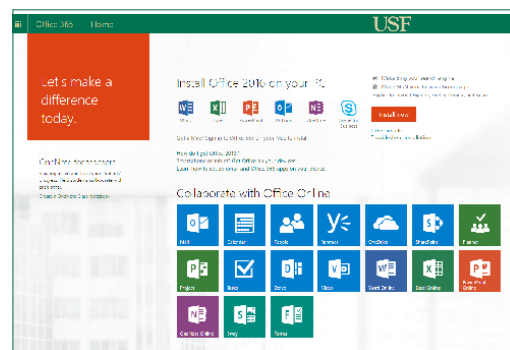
Office 365 Home

USF

Let's make a difference today.

OneDrive for Business

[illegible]

Install Office 2016 on your PC

Word Excel PowerPoint Outlook OneNote Skype for Business

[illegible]

How do I get Office 2016?
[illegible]
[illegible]

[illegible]
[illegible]
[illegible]

Install now

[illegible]

Collaborate with Office Online

Mail Calendar People Yammer OneDrive SharePoint Planner

Project Tasks Delve Video Word Online Excel Online PowerPoint Online

OneNote Online Sway Forms